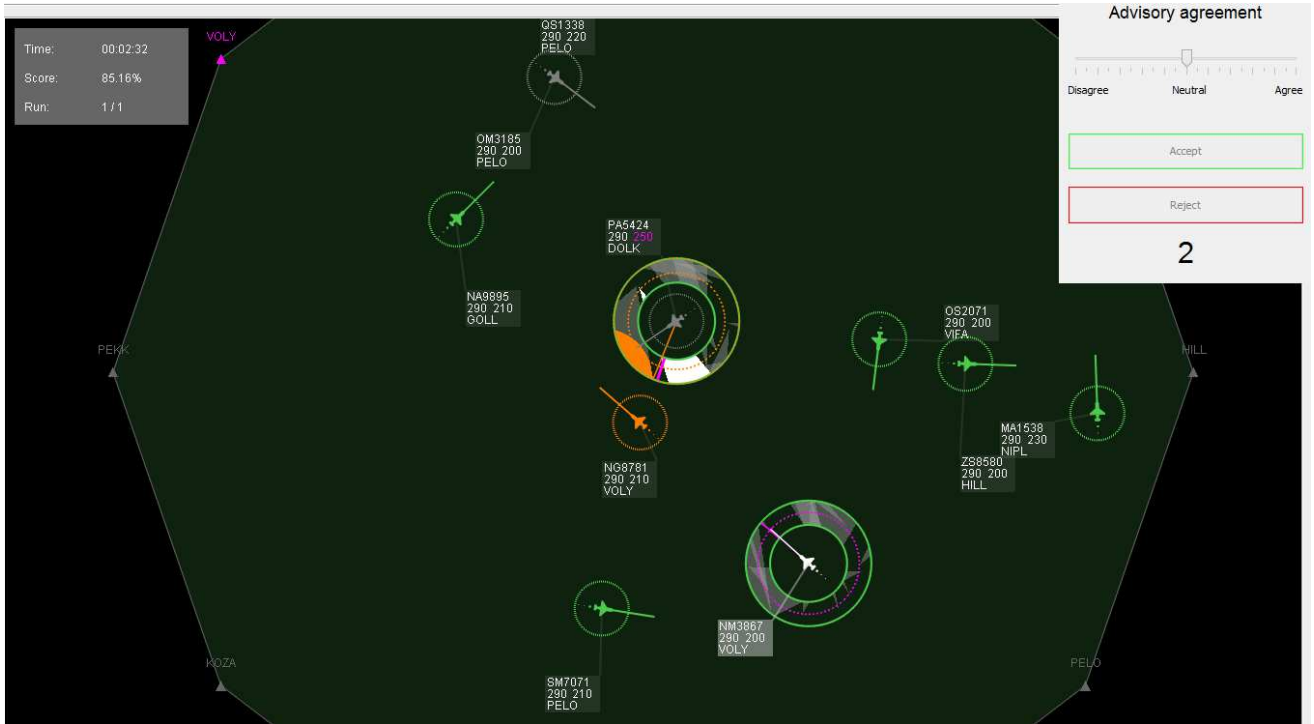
Time: 00:02:32
Score: 85.16%
Run: 1 / 1

VOLY

QS1338
290 220
PELO

OM3185
290 200
PELO

NA9895
290 210
GOLL

PA5424
290 250
DOLK

PEKK

OS2071
290 200
VIFA

HILL

MA1538
290 230
NIPL

ZS8580
290 200
HILL

NG8781
290 210
VOLY

NM3867
290 200
VOLY

SM7071
290 210
PELO

KOZA

PELO

Advisory agreement

Disagree
Neutral
Agree

Accept

Reject

2